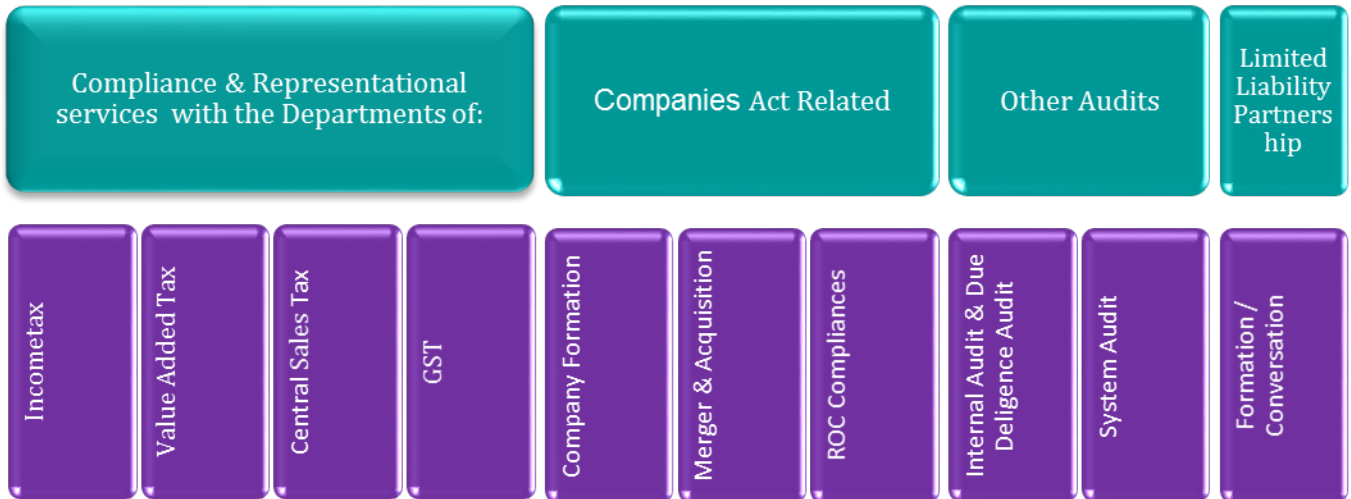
Compliance & Representational services with the Departments of:

Companies Act Related

Other Audits

Limited Liability Partnership

Incometax

Value Added Tax

Central Sales Tax

GST

Company Formation

Merger & Acquisition

ROC Compliances

Internal Audit & Due Deligence Audit

System Audit

Formation / Conversation